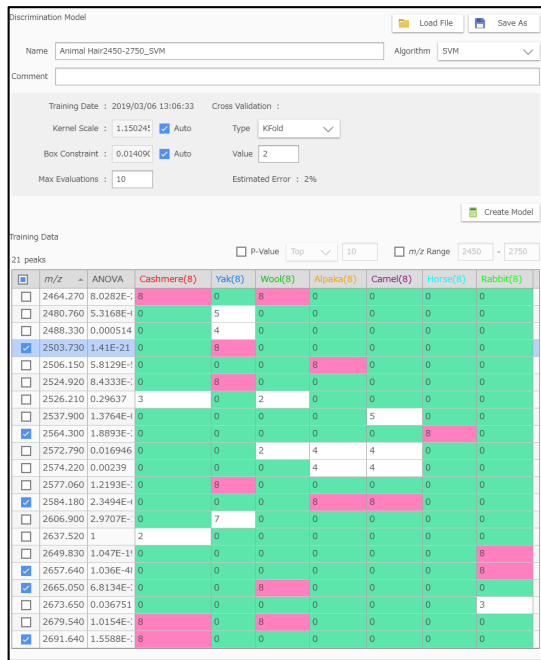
Discrimination Model

Load File

Save As

Name Animal Hair2450-2750_SVM

Algorithm SVM

Comment

Training Date : 2019/03/06 13:06:33

Cross Validation :

Kernel Scale : 1.150245 Auto

Type KFold

Box Constraint : 0.014090 Auto

Value 2

Max Evaluations : 10

Estimated Error : 2%

Create Model

Training Data

21 peaks

P-Value Top 10

$m/z$ Range 2450 - 2750

| | $m/z$ | ANOVA | Cashmere(8) | Yak(8) | Wool(8) | Alpaka(8) | Camel(8) | Horse(8) | Rabbit(8) |
|---|---|---|---|---|---|---|---|---|---|
| ☐ | 2464.270 | 8.0282E-2 | 8 | 0 | 8 | 0 | 0 | 0 | 0 |
| ☐ | 2480.760 | 5.3168E-( | 0 | 5 | 0 | 0 | 0 | 0 | 0 |
| ☐ | 2488.330 | 0.000514 | 0 | 4 | 0 | 0 | 0 | 0 | 0 |
| ☑ | 2503.730 | 1.41E-21 | 0 | 8 | 0 | 0 | 0 | 0 | 0 |
| ☐ | 2506.150 | 5.8129E-5 | 0 | 0 | 0 | 8 | 0 | 0 | 0 |
| ☐ | 2524.920 | 8.4333E-2 | 0 | 8 | 0 | 0 | 0 | 0 | 0 |
| ☐ | 2526.210 | 0.29637 | 3 | 0 | 2 | 0 | 0 | 0 | 0 |
| ☐ | 2537.900 | 1.3764E-( | 0 | 0 | 0 | 0 | 5 | 0 | 0 |
| ☑ | 2564.300 | 1.8893E-2 | 0 | 0 | 0 | 0 | 0 | 8 | 0 |
| ☐ | 2572.790 | 0.016946 | 0 | 0 | 2 | 4 | 4 | 0 | 0 |
| ☐ | 2574.220 | 0.00239 | 0 | 0 | 0 | 4 | 4 | 0 | 0 |
| ☐ | 2577.060 | 1.2193E-2 | 0 | 8 | 0 | 0 | 0 | 0 | 0 |
| ☑ | 2584.180 | 2.3494E-( | 0 | 0 | 0 | 8 | 8 | 0 | 0 |
| ☐ | 2606.900 | 2.9707E- | 0 | 7 | 0 | 0 | 0 | 0 | 0 |
| ☐ | 2637.520 | 1 | 2 | 0 | 0 | 0 | 0 | 0 | 0 |
| ☐ | 2649.830 | 1.047E-19 | 0 | 0 | 0 | 0 | 0 | 0 | 8 |
| ☑ | 2657.640 | 1.036E-48 | 0 | 0 | 0 | 0 | 0 | 0 | 8 |
| ☑ | 2665.050 | 6.8134E-2 | 0 | 0 | 8 | 0 | 0 | 0 | 0 |
| ☐ | 2673.650 | 0.036751 | 0 | 0 | 0 | 0 | 0 | 0 | 3 |
| ☐ | 2679.540 | 1.0154E-2 | 8 | 0 | 8 | 0 | 0 | 0 | 0 |
| ☑ | 2691.640 | 1.5588E-2 | 8 | 0 | 0 | 0 | 0 | 0 | 0 |